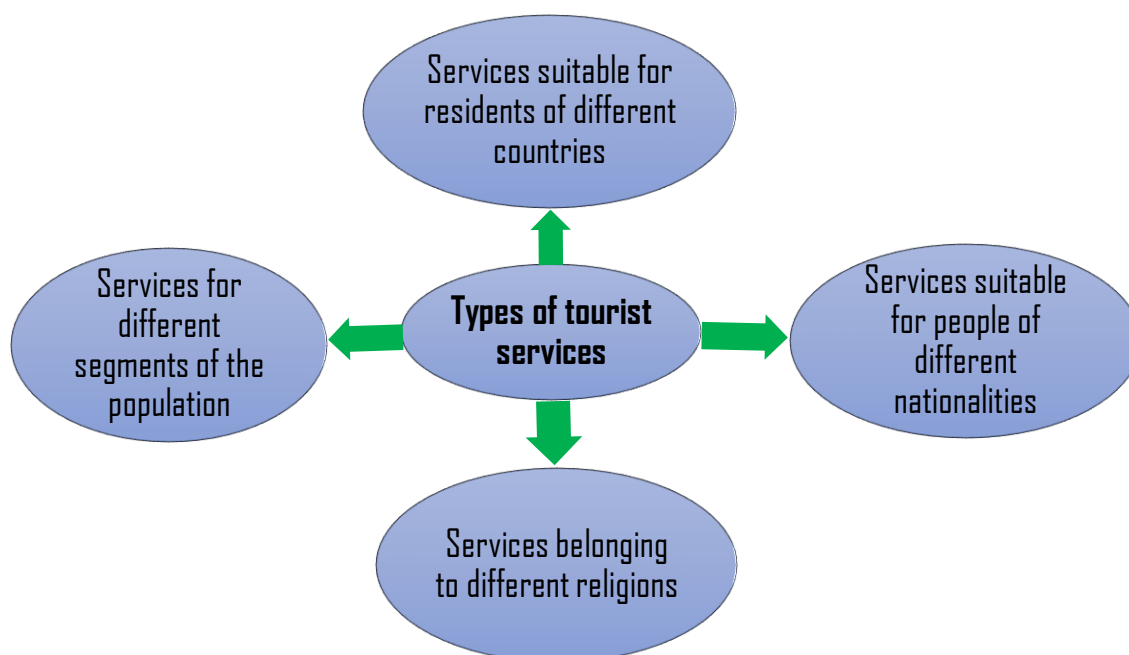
Services suitable for residents of different countries

Services for different segments of the population

Types of tourist services

Services suitable for people of different nationalities

Services belonging to different religions